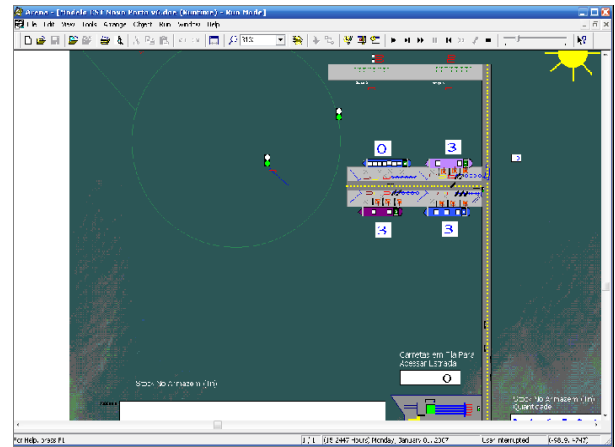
Arena - [Modelo 15.1 Novo Porto v6.doe (Anonymous) - Run Mode]
File Edit View Tools Arrange Object Run Window Help
31%
0
3
3
3
3
Carretas em Fila Para Acessar Estrada
0
Stock No Armazem (ton)
Stock No Armazem (ton) Quantidade
For Help, press F1
(1E 2447 Hours) Monday, January 0... 2007
User interrupted
(-98.9, -747)